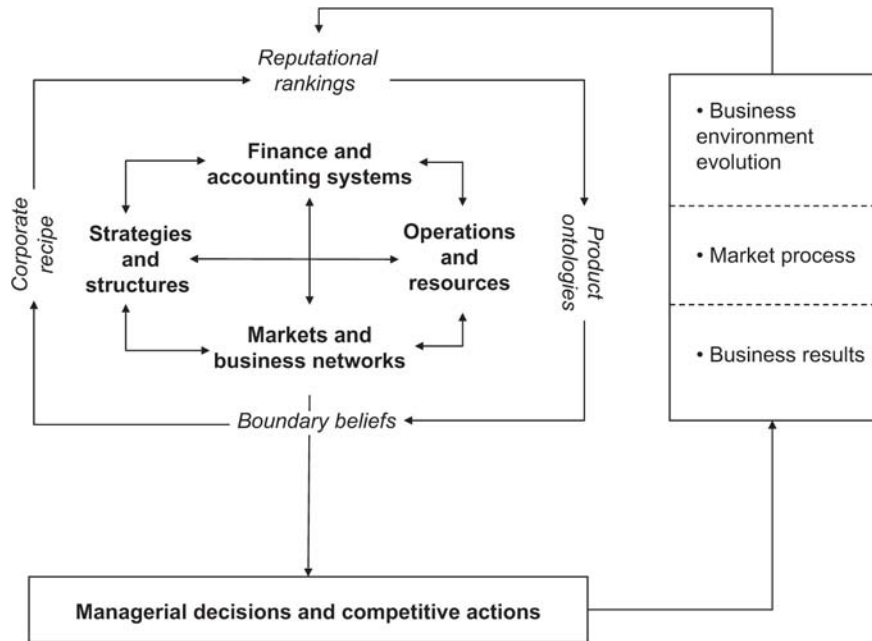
Reputational rankings

Corporate recipe

Finance and accounting systems

Strategies and structures

Operations and resources

Markets and business networks

Product ontologies

Boundary beliefs

• Business environment evolution

• Market process

• Business results

Managerial decisions and competitive actions